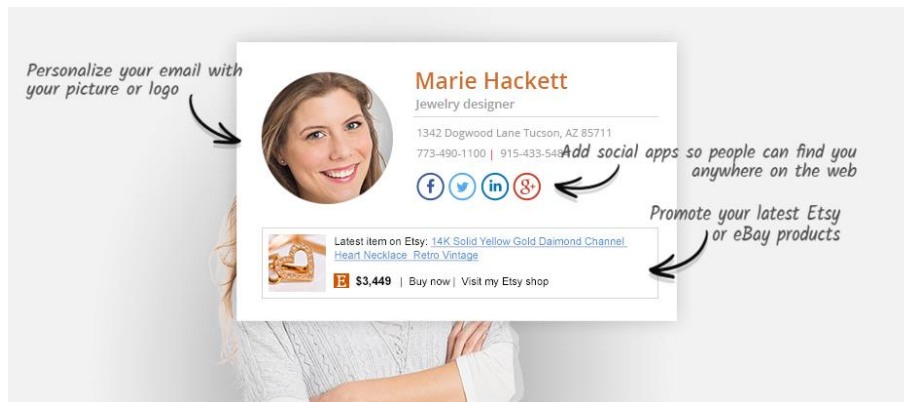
Personalize your email with your picture or logo

Marie Hackett
Jewelry designer

1342 Dogwood Lane Tucson, AZ 85711
773-490-1100 | 915-433-548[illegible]

Add social apps so people can find you anywhere on the web

Promote your latest Etsy or eBay products

Latest item on Etsy: 14K Solid Yellow Gold Daimond Channel Heart Necklace Retro Vintage

E $3,449 | Buy now | Visit my Etsy shop